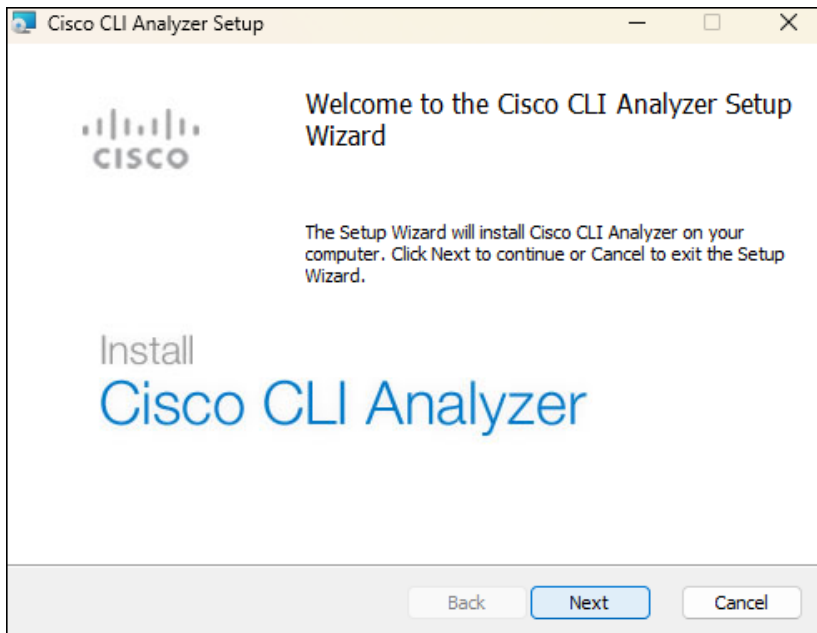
Cisco CLI Analyzer Setup

CISCO

Welcome to the Cisco CLI Analyzer Setup Wizard

The Setup Wizard will install Cisco CLI Analyzer on your computer. Click Next to continue or Cancel to exit the Setup Wizard.

Install
Cisco CLI Analyzer

Back Next Cancel